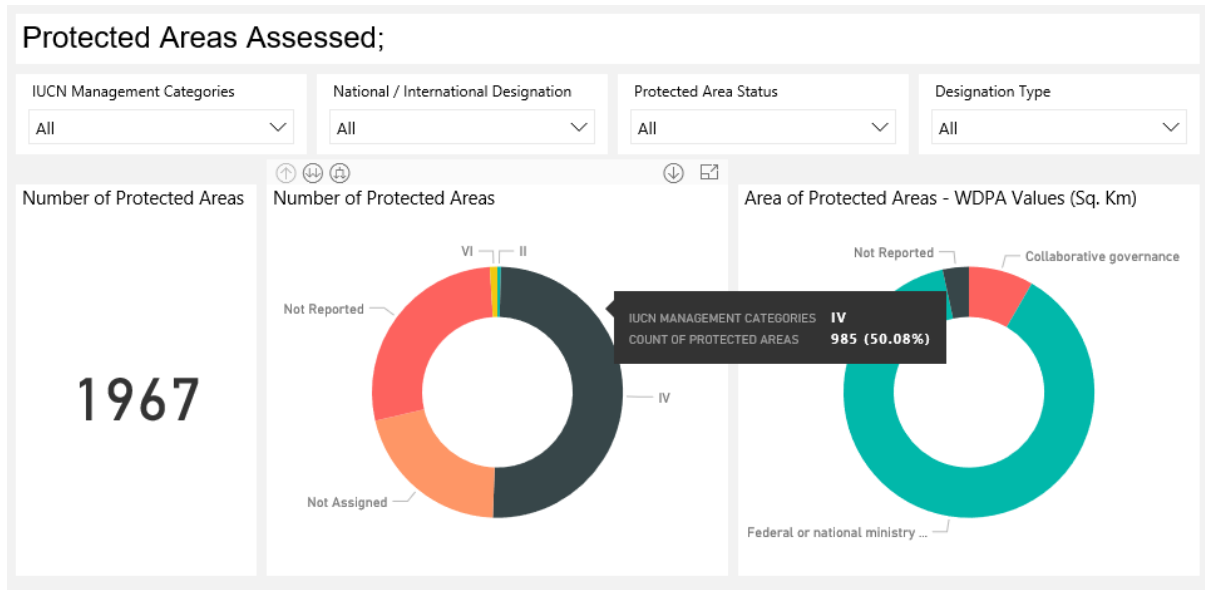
Protected Areas Assessed;

IUCN Management Categories
All

National / International Designation
All

Protected Area Status
All

Designation Type
All

Number of Protected Areas

1967

Number of Protected Areas

VI
II
Not Reported
IV
Not Assigned

IUCN MANAGEMENT CATEGORIES IV
COUNT OF PROTECTED AREAS 985 (50.08%)

Area of Protected Areas - WDPA Values (Sq. Km)

Not Reported
Collaborative governance
Federal or national ministry ...